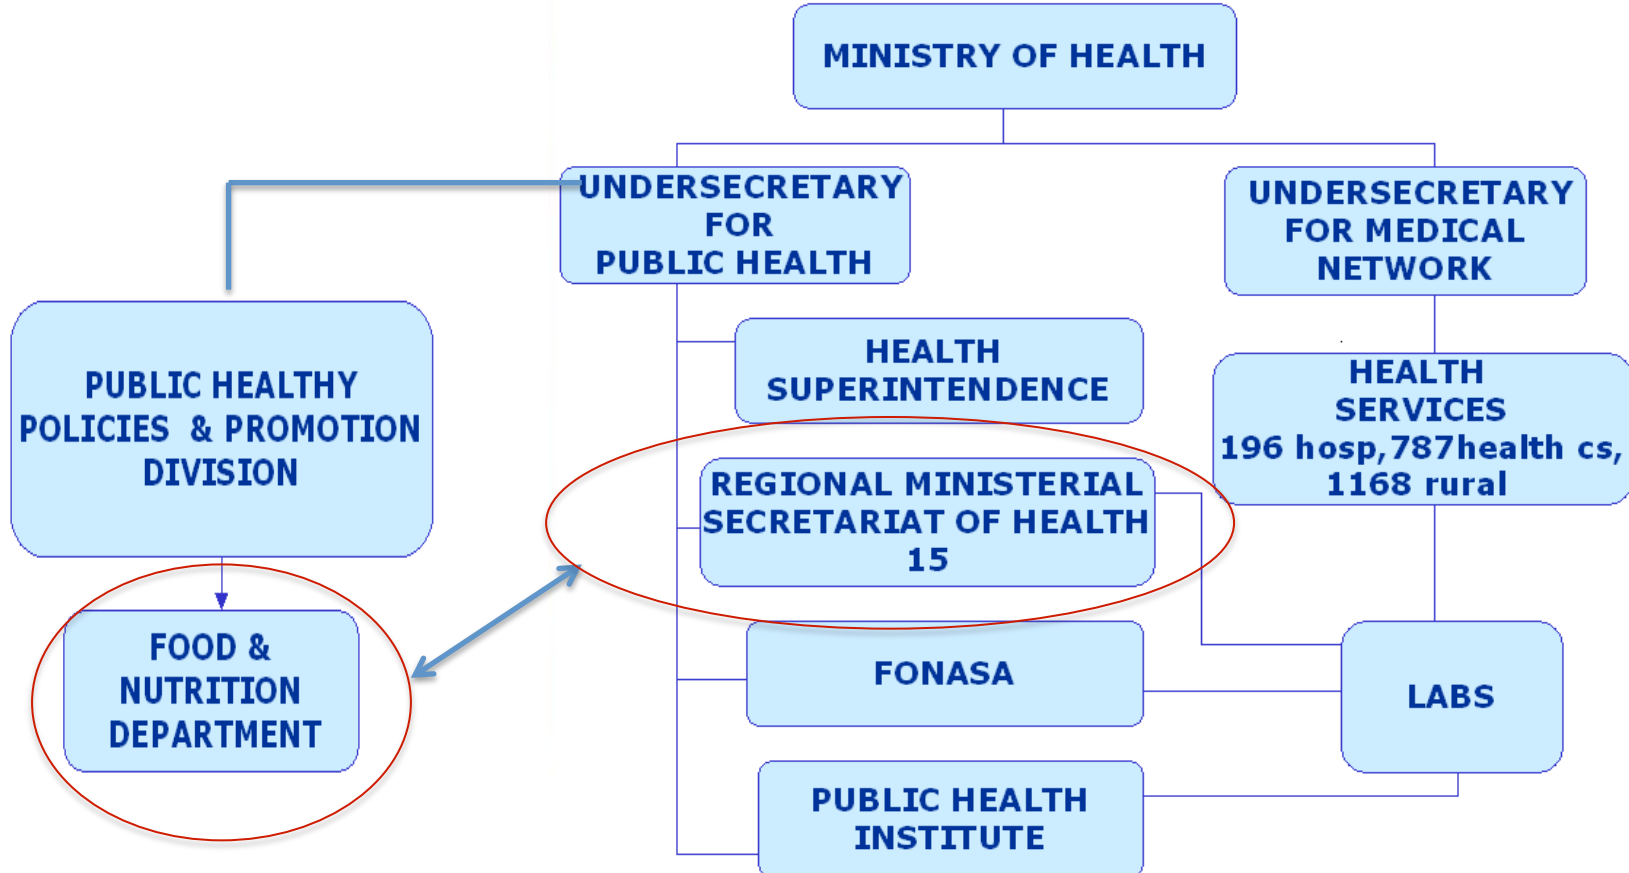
MINISTRY OF HEALTH

UNDERSECRETARY FOR PUBLIC HEALTH

UNDERSECRETARY FOR MEDICAL NETWORK

PUBLIC HEALTHY POLICIES & PROMOTION DIVISION

HEALTH SUPERINTENDENCE

HEALTH SERVICES 196 hosp,787health cs, 1168 rural

REGIONAL MINISTERIAL SECRETARIAT OF HEALTH 15

FOOD & NUTRITION DEPARTMENT

FONASA

LABS

PUBLIC HEALTH INSTITUTE